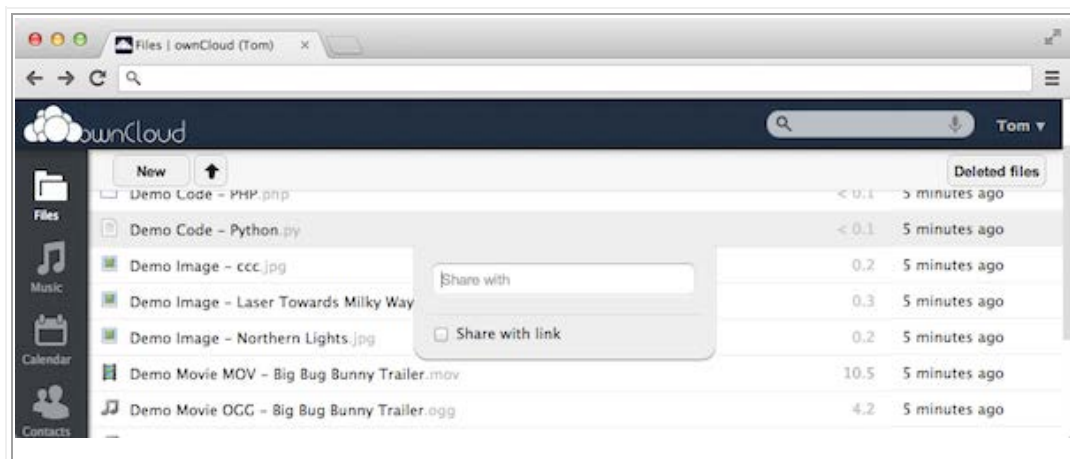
Files | ownCloud (Tom)

ownCloud

Tom ▾

Files

Music

Calendar

Contacts

New

Deleted files

Demo Code - PHP.php < 0.1 5 minutes ago

Demo Code - Python.py < 0.1 5 minutes ago

Demo Image - ccc.jpg 0.2 5 minutes ago

Demo Image - Laser Towards Milky Way 0.3 5 minutes ago

Demo Image - Northern Lights.jpg 0.2 5 minutes ago

Demo Movie MOV - Big Bug Bunny Trailer.mov 10.5 5 minutes ago

Demo Movie OGG - Big Bug Bunny Trailer.ogg 4.2 5 minutes ago

Share with

Share with link